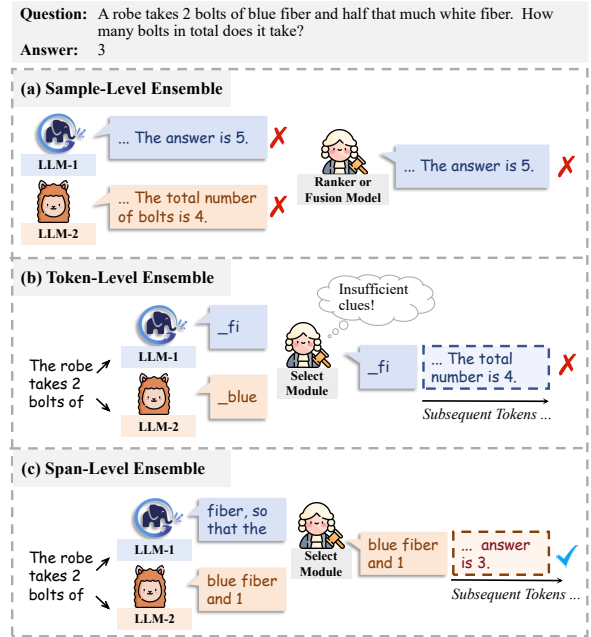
**Question:** A robe takes 2 bolts of blue fiber and half that much white fiber. How many bolts in total does it take?
**Answer:** 3

**(a) Sample-Level Ensemble**

LLM-1
... The answer is 5. ✗

LLM-2
... The total number of bolts is 4.

Ranker or Fusion Model
... The answer is 5. ✗

**(b) Token-Level Ensemble**

Insufficient clues!

The robe takes 2 bolts of

LLM-1
\_fi

LLM-2
\_blue

Select Module
\_fi

... The total number is 4. ✗

Subsequent Tokens ...

**(c) Span-Level Ensemble**

The robe takes 2 bolts of

LLM-1
fiber, so that the

LLM-2
blue fiber and 1

Select Module
blue fiber and 1

... answer is 3. ✓

Subsequent Tokens ...